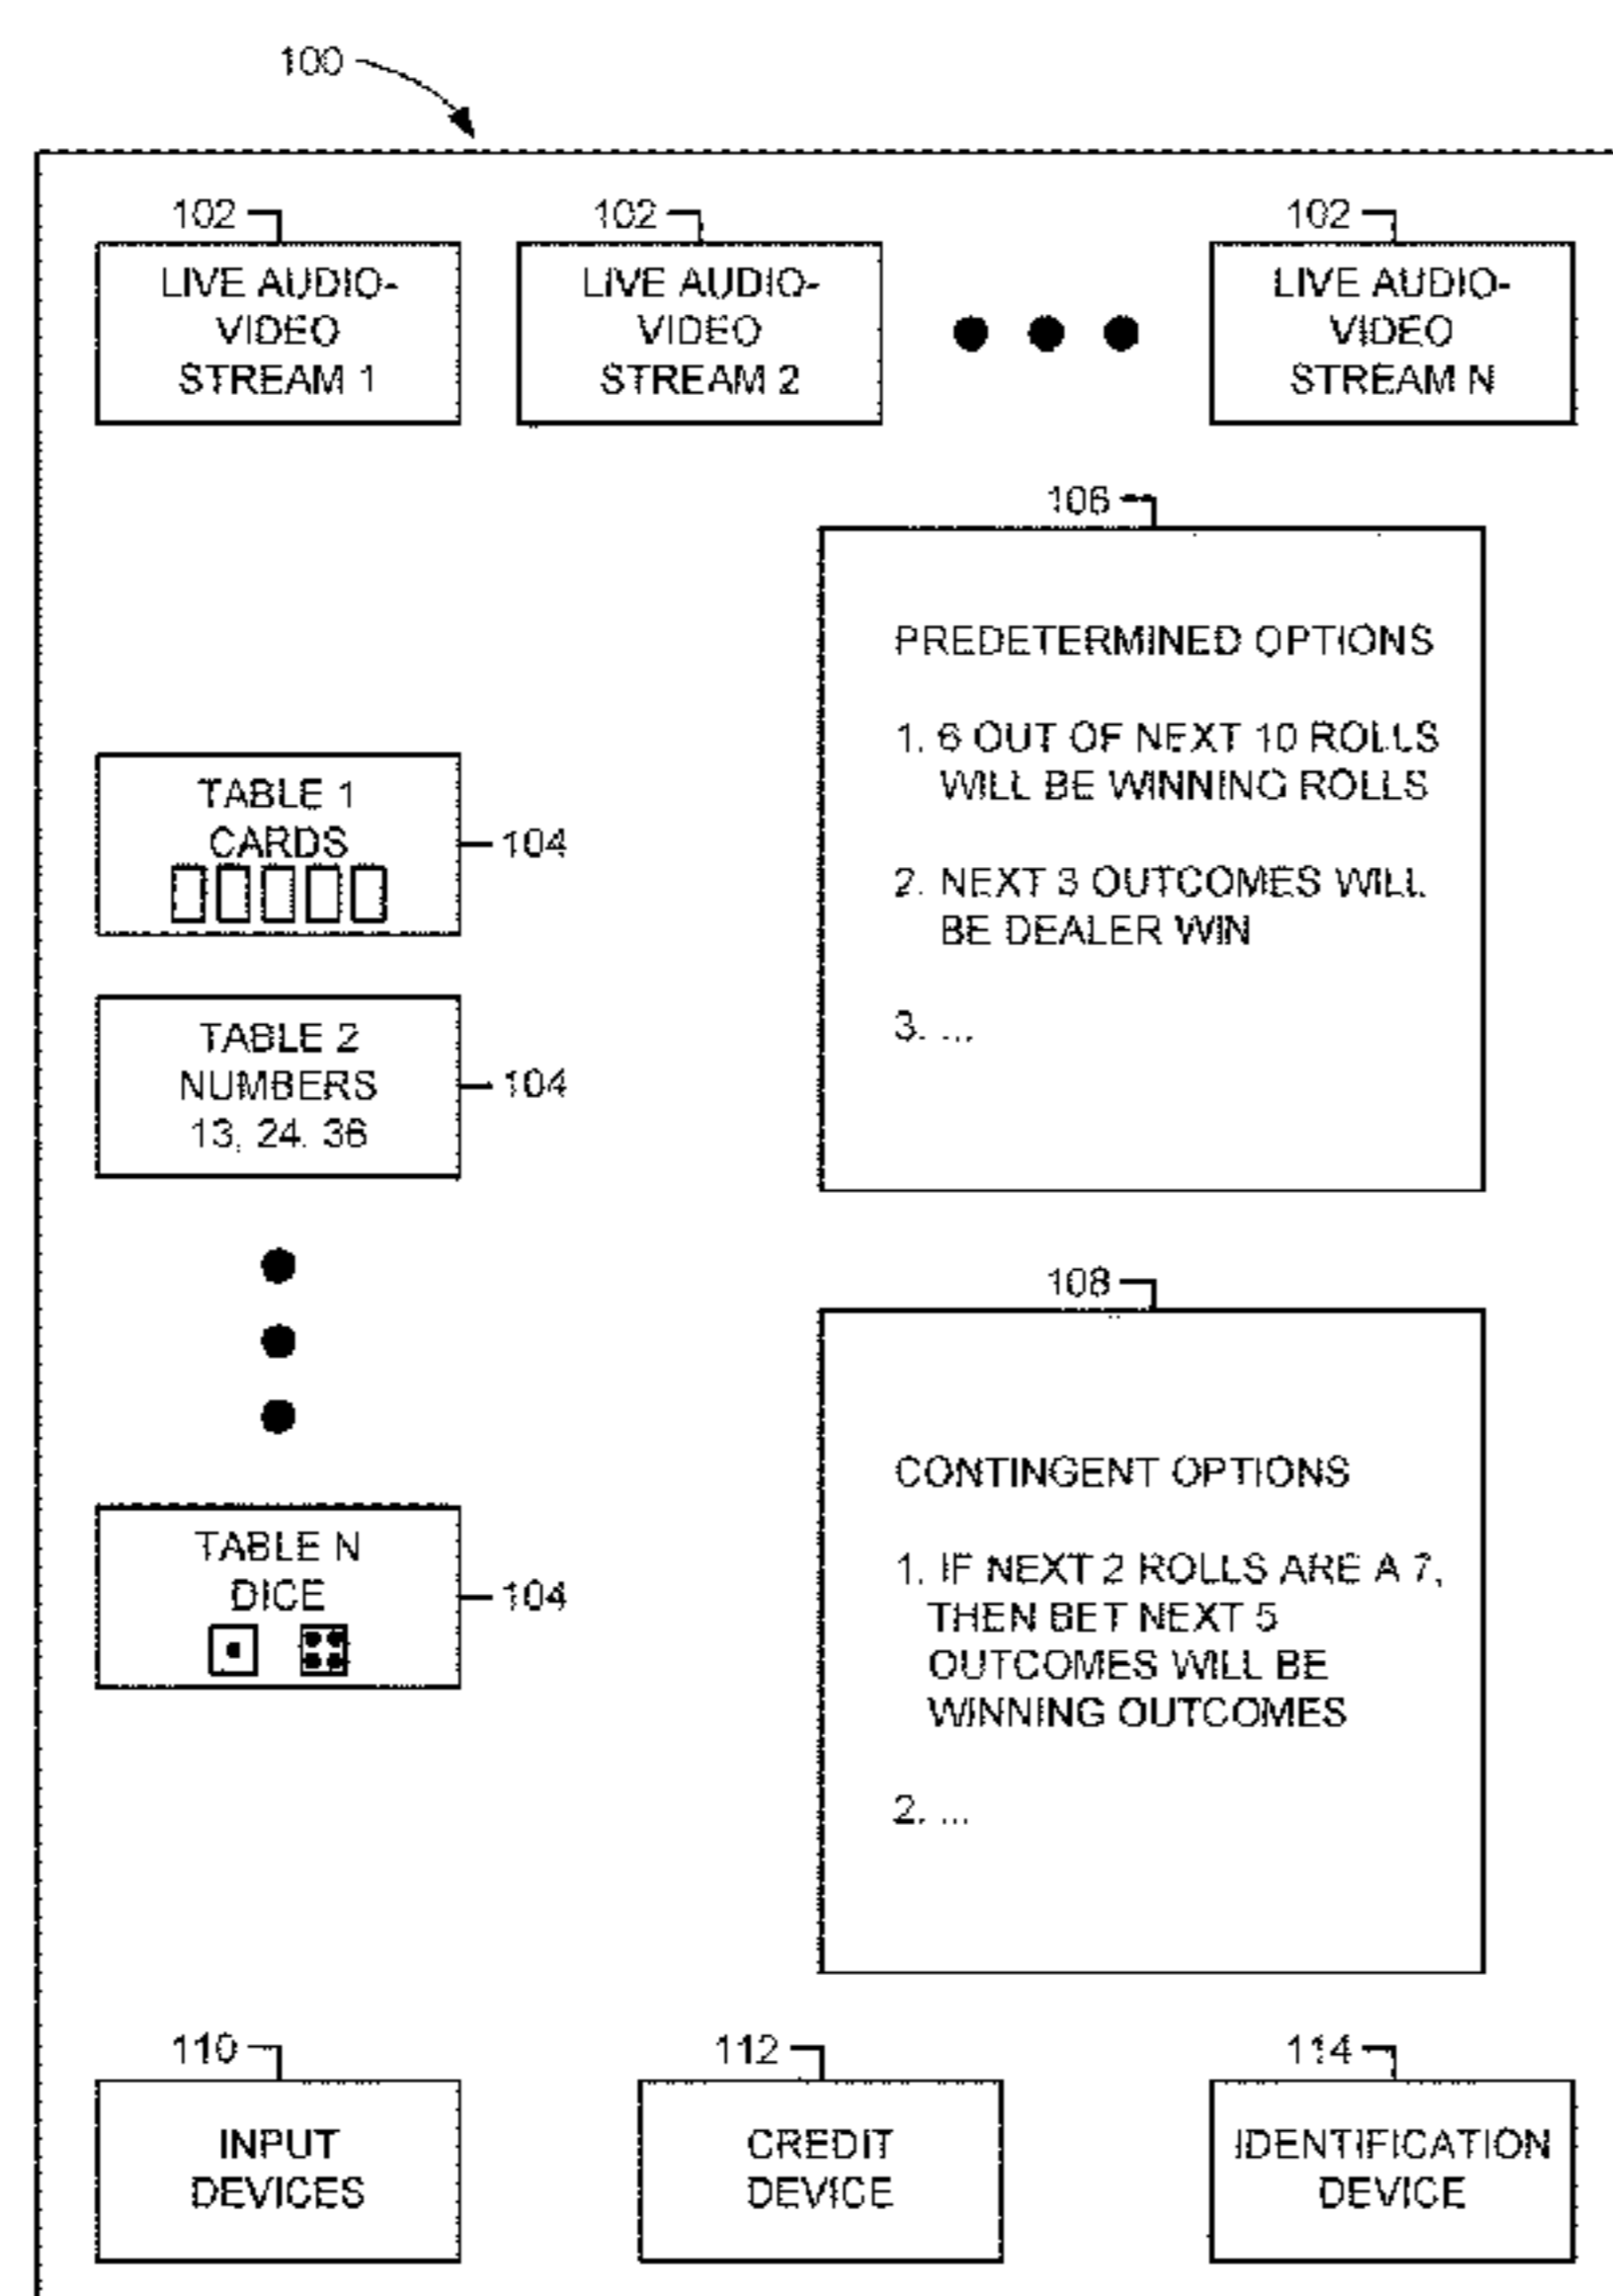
100

102
LIVE AUDIO-VIDEO STREAM 1

102
LIVE AUDIO-VIDEO STREAM 2

102
LIVE AUDIO-VIDEO STREAM N

106
PREDETERMINED OPTIONS

1. 6 OUT OF NEXT 10 ROLLS WILL BE WINNING ROLLS

2. NEXT 3 OUTCOMES WILL BE DEALER WIN

3. ...

TABLE 1
CARDS
104

TABLE 2
NUMBERS
13, 24, 36
104

108
CONTINGENT OPTIONS

1. IF NEXT 2 ROLLS ARE A 7, THEN BET NEXT 5 OUTCOMES WILL BE WINNING OUTCOMES

2. ...

TABLE N
DICE
104

110
INPUT DEVICES

112
CREDIT DEVICE

114
IDENTIFICATION DEVICE